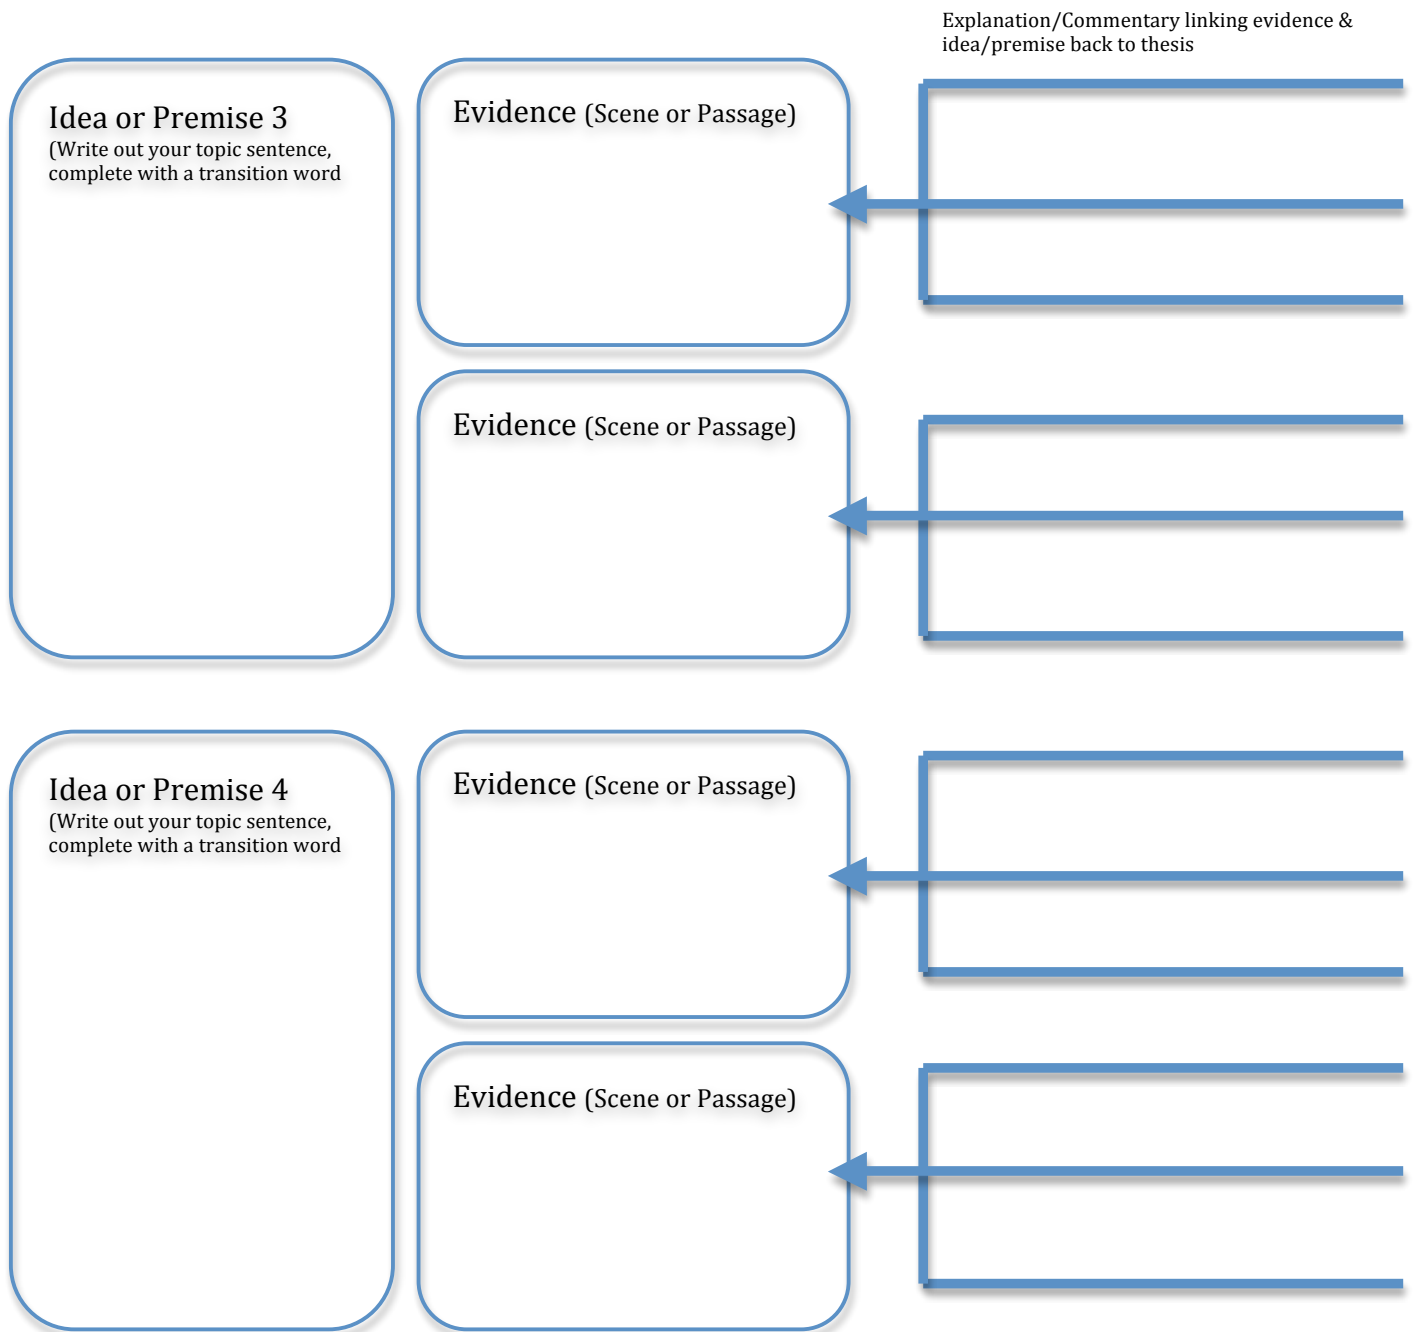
Explanation/Commentary linking evidence & idea/premise back to thesis

Idea or Premise 3
(Write out your topic sentence, complete with a transition word

Evidence (Scene or Passage)

Evidence (Scene or Passage)

Idea or Premise 4
(Write out your topic sentence, complete with a transition word

Evidence (Scene or Passage)

Evidence (Scene or Passage)